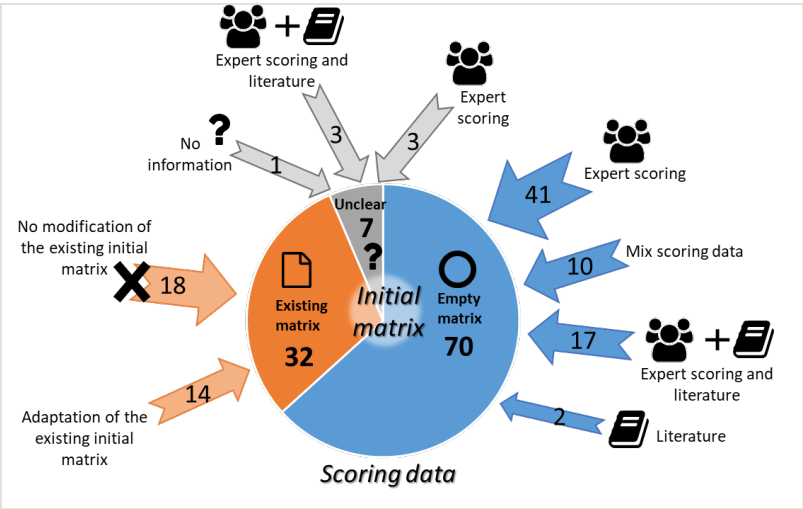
+
Expert scoring and literature

Expert scoring

No information

3

3

1

Unclear
7

Expert scoring

41

No modification of the existing initial matrix

18

Existing matrix
32

Initial matrix

Empty matrix
70

10

Mix scoring data

17

+
Expert scoring and literature

14

Adaptation of the existing initial matrix

2

Literature

Scoring data